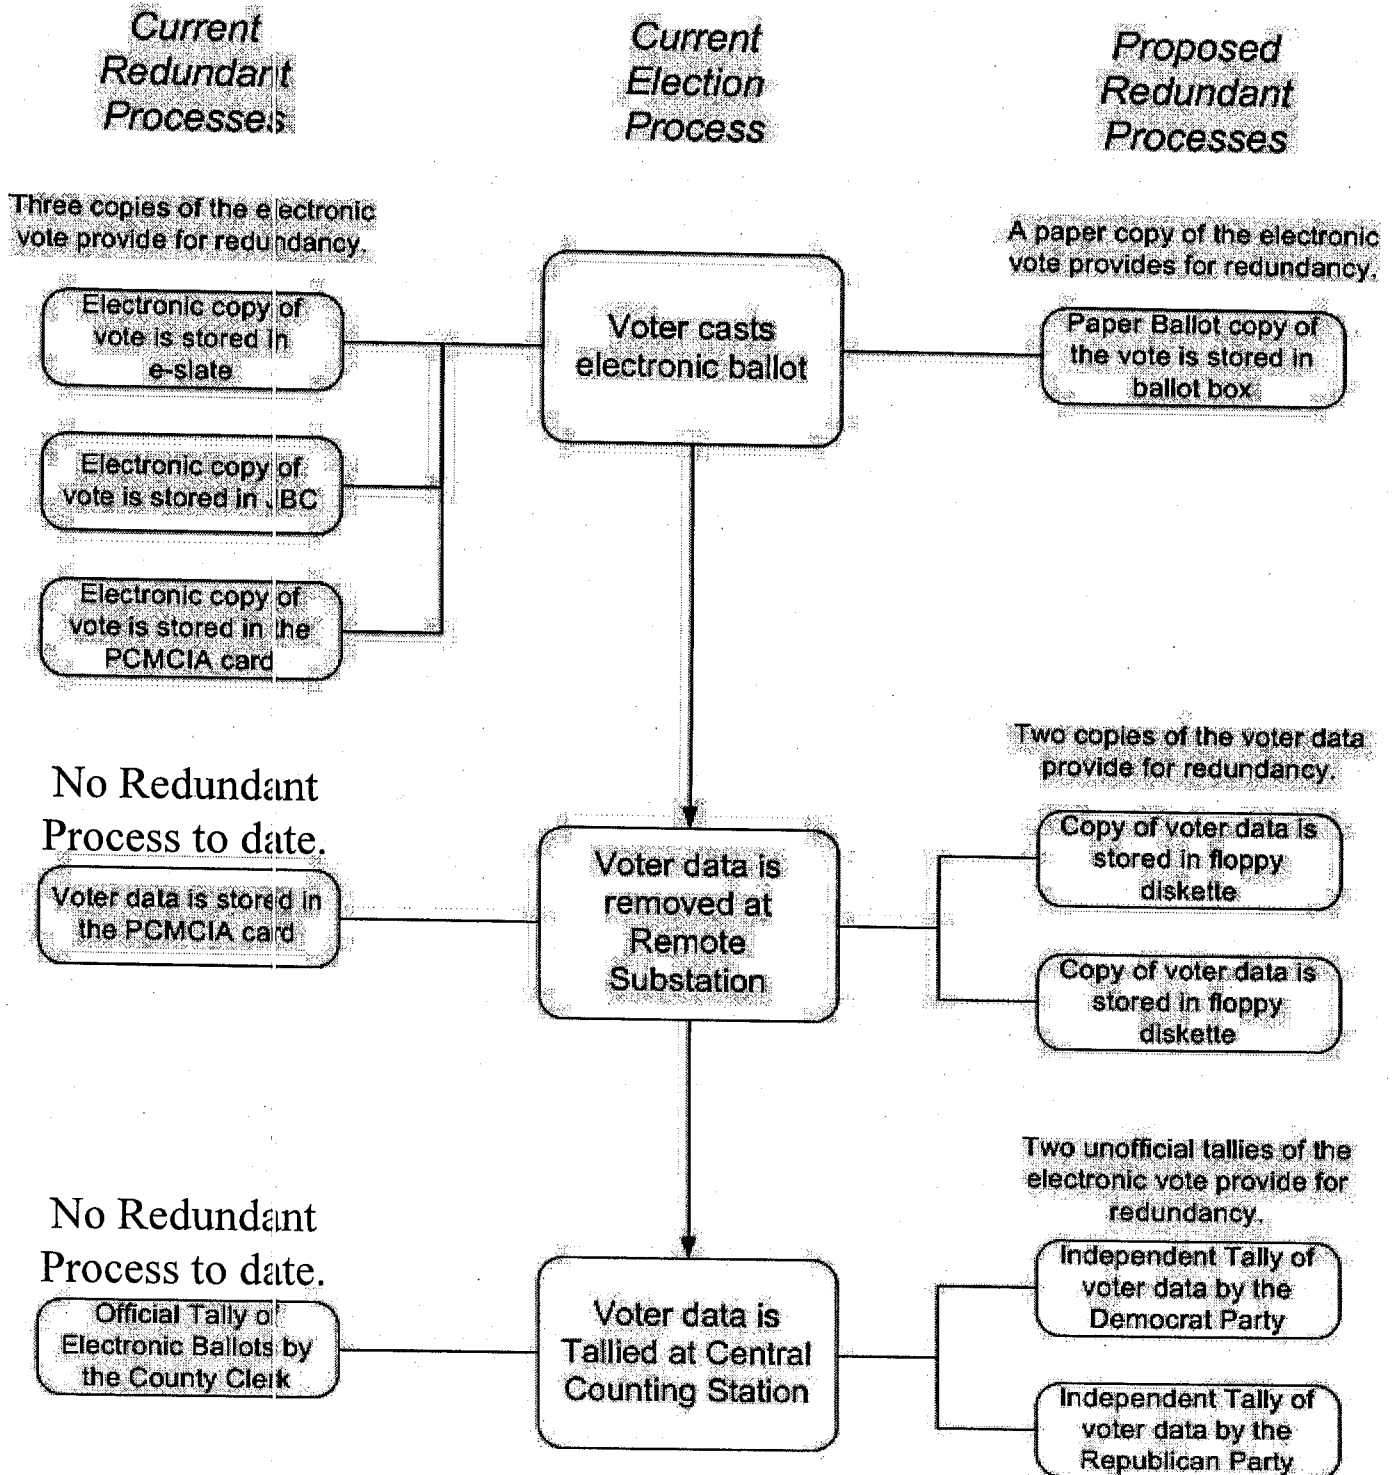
Current Redundant Processes

Current Election Process

Proposed Redundant Processes

Three copies of the electronic vote provide for redundancy.

Electronic copy of vote is stored in e-slate

Electronic copy of vote is stored in JBC

Electronic copy of vote is stored in the PCMCIA card

Voter casts electronic ballot

A paper copy of the electronic vote provides for redundancy.

Paper Ballot copy of the vote is stored in ballot box

No Redundant Process to date.

Voter data is stored in the PCMCIA card

Voter data is removed at Remote Substation

Two copies of the voter data provide for redundancy.

Copy of voter data is stored in floppy diskette

Copy of voter data is stored in floppy diskette

No Redundant Process to date.

Official Tally of Electronic Ballots by the County Clerk

Voter data is Tallied at Central Counting Station

Two unofficial tallies of the electronic vote provide for redundancy.

Independent Tally of voter data by the Democrat Party

Independent Tally of voter data by the Republican Party